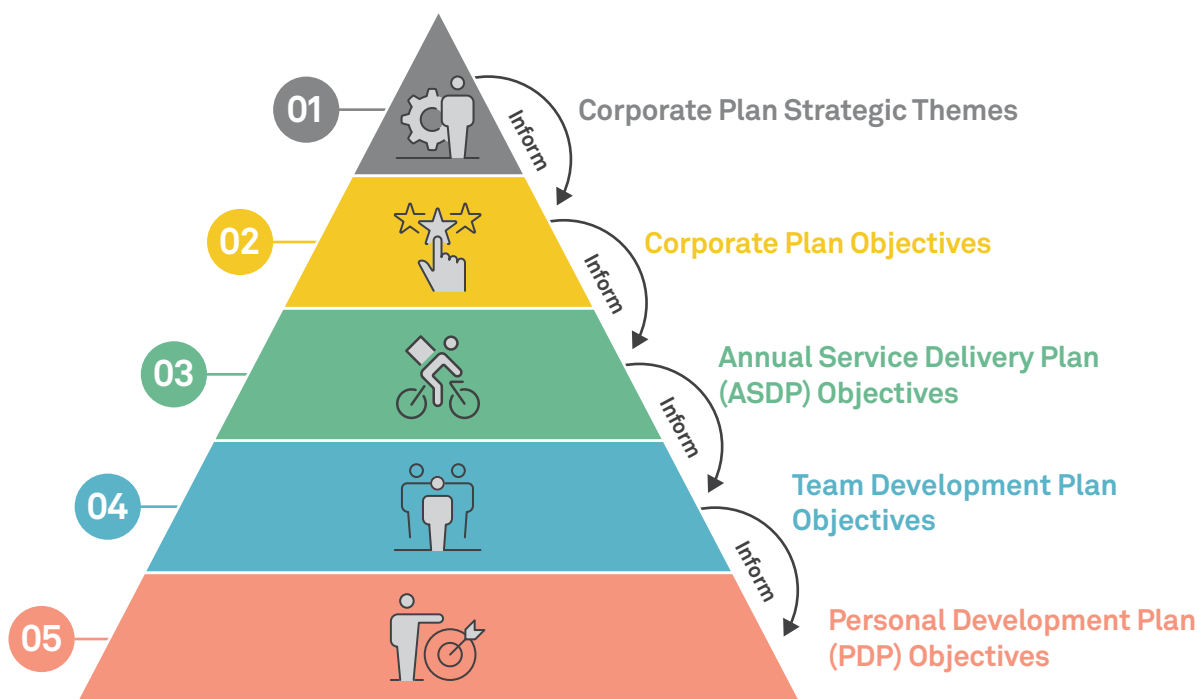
01

Inform

Corporate Plan Strategic Themes

02

Corporate Plan Objectives

Inform

03

Annual Service Delivery Plan (ASDP) Objectives

Inform

04

Team Development Plan Objectives

Inform

05

Personal Development Plan (PDP) Objectives